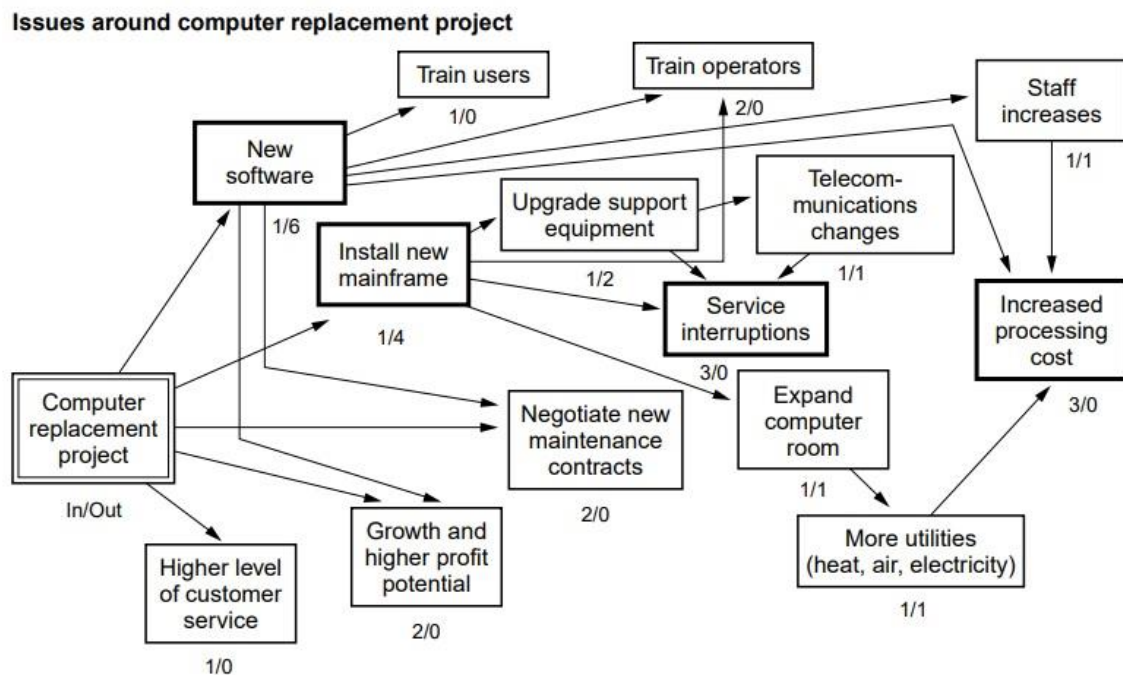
Issues around computer replacement project

Train users

1/0

Train operators

2/0

Staff increases

1/1

New software

1/6

Upgrade support equipment

Telecommunications changes

Install new mainframe

1/2

1/1

Service interruptions

Increased processing cost

1/4

3/0

Computer replacement project

In/Out

Negotiate new maintenance contracts

2/0

Expand computer room

1/1

3/0

Growth and higher profit potential

2/0

More utilities (heat, air, electricity)

1/1

Higher level of customer service

1/0